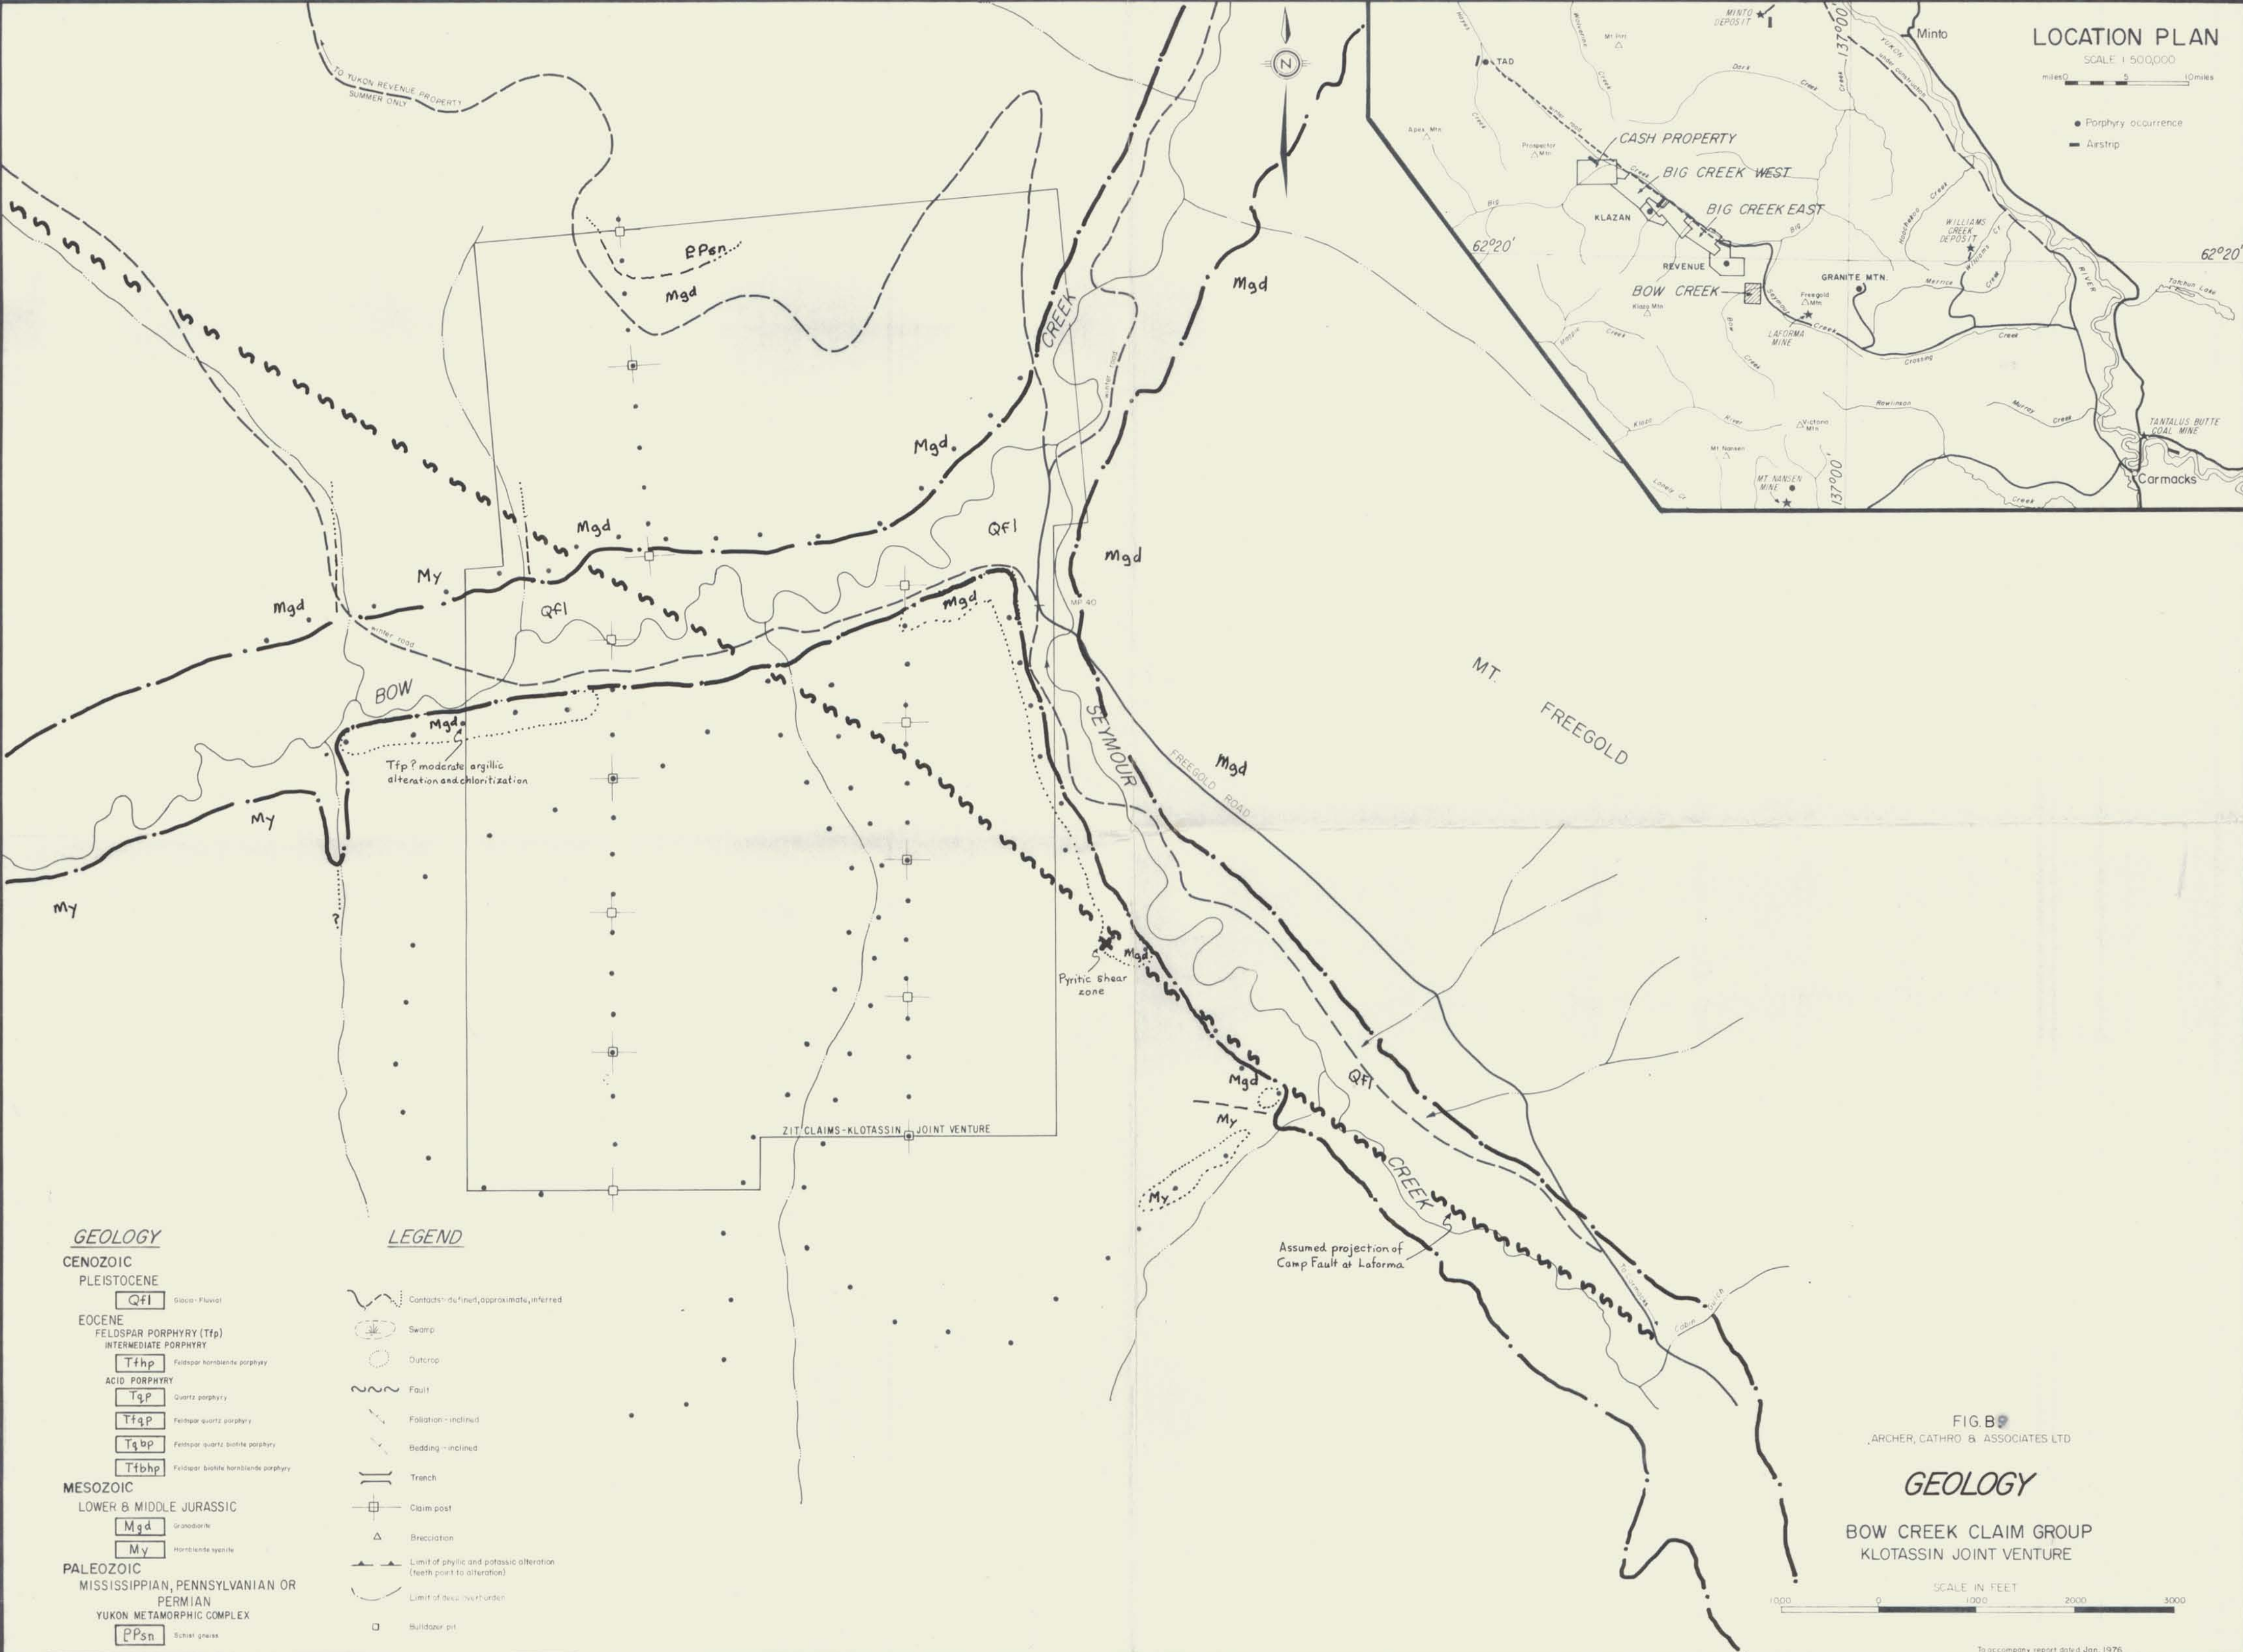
TO YUKON REVENUE PROPERTY
SUMMER ONLY

N

LOCATION PLAN
SCALE 1:500,000
miles 0 5 10 miles

• Porphyry occurrence
▬ Airstrip

MINTO DEPOSIT
Minto
TAD
Mt Pitt
Apex Mtn
Prospector Mtn
CASH PROPERTY
BIG CREEK WEST
BIG CREEK EAST
KLAZAN
REVENUE
BOW CREEK
Klaza Mtn
Freegold Mtn
GRANITE MTN.
LAFORMA MINE
WILLIAMS CREEK DEPOSIT
62°20'
62°20'
137°00'
137°00'
Victoria Mtn
Mt Nansen
MT. NANSEN MINE
Rawlinson
Murray Creek
Crossing
TANTALUS BUTTE COAL MINE
Carmacks
Tatchun Lake
Klaza River
Big Creek
Seymour Creek
Merrice Creek
Dark Creek
Hoocheekoo Creek
Williams Cr
Nansen Creek
Lonely Cr

PPsn
Mgd
Mgd
Mgd
Mgd
Mgd
My
Mgd
Qfl
Qfl
Mgd
Mgd
MP 40
CREEK
winter road
BOW
Mgd
Tfp? moderate argillic alteration and chloritization
My
My
?
MT. FREEGOLD
SEYMOUR
FREEGOLD ROAD
Mgd
Mgd
Pyritic shear zone
Mgd
Qfl
My
My
CREEK
ZIT CLAIMS-KLOTASSIN JOINT VENTURE
Assumed projection of Camp Fault at Laforma

GEOLOGY
CENOZOIC
PLEISTOCENE
Qfl Glacio-Fluvial
EOCENE
FELDSPAR PORPHYRY (Tfp)
INTERMEDIATE PORPHYRY
Tfhp Feldspar hornblende porphyry
ACID PORPHYRY
Tqp Quartz porphyry
Tfqp Feldspar quartz porphyry
Tqbp Feldspar quartz biotite porphyry
Tfbhp Feldspar biotite hornblende porphyry
MESOZOIC
LOWER & MIDDLE JURASSIC
Mgd Granodiorite
My Hornblende syenite
PALEOZOIC
MISSISSIPPIAN, PENNSYLVANIAN OR PERMIAN
YUKON METAMORPHIC COMPLEX
PPsn Schist gneiss

LEGEND
Contacts: defined, approximate, inferred
Swamp
Outcrop
Fault
Foliation - inclined
Bedding - inclined
Trench
Claim post
Brecciation
Limit of phyllic and potassic alteration (teeth point to alteration)
Limit of deep overburden
Bulldozer pit

FIG. B9
ARCHER, CATHRO & ASSOCIATES LTD

GEOLOGY
BOW CREEK CLAIM GROUP
KLOTASSIN JOINT VENTURE

SCALE IN FEET
1000 0 1000 2000 3000

To accompany report dated Jan. 1976